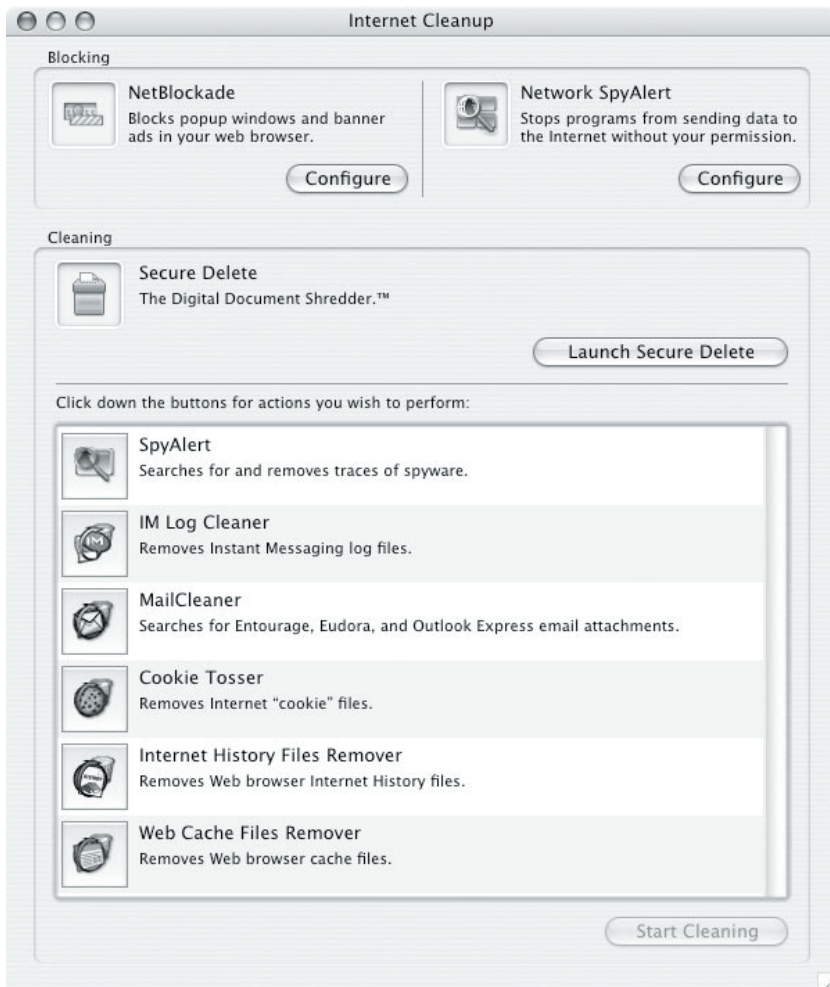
Internet Cleanup

Blocking

NetBlockade
Blocks popup windows and banner ads in your web browser.

Configure

Network SpyAlert
Stops programs from sending data to the Internet without your permission.

Configure

Cleaning

Secure Delete
The Digital Document Shredder.™

Launch Secure Delete

Click down the buttons for actions you wish to perform:

SpyAlert
Searches for and removes traces of spyware.

IM Log Cleaner
Removes Instant Messaging log files.

MailCleaner
Searches for Entourage, Eudora, and Outlook Express email attachments.

Cookie Tosser
Removes Internet "cookie" files.

Internet History Files Remover
Removes Web browser Internet History files.

Web Cache Files Remover
Removes Web browser cache files.

Start Cleaning